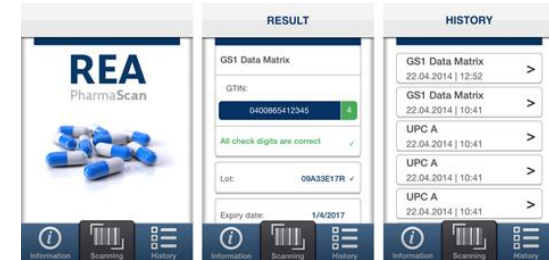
REA
PharmaScan

Information Scanning History

RESULT

GS1 Data Matrix

GTIN:

0400865412345 4

All check digits are correct ✓

Lot: 09A33E17R ✓

Expiry date: 1/4/2017

Information Scanning History

HISTORY

GS1 Data Matrix
22.04.2014 | 12:52 >

GS1 Data Matrix
22.04.2014 | 10:41 >

UPC A
22.04.2014 | 10:41 >

UPC A
22.04.2014 | 10:41 >

UPC A
22.04.2014 | 10:41 >

Information Scanning History